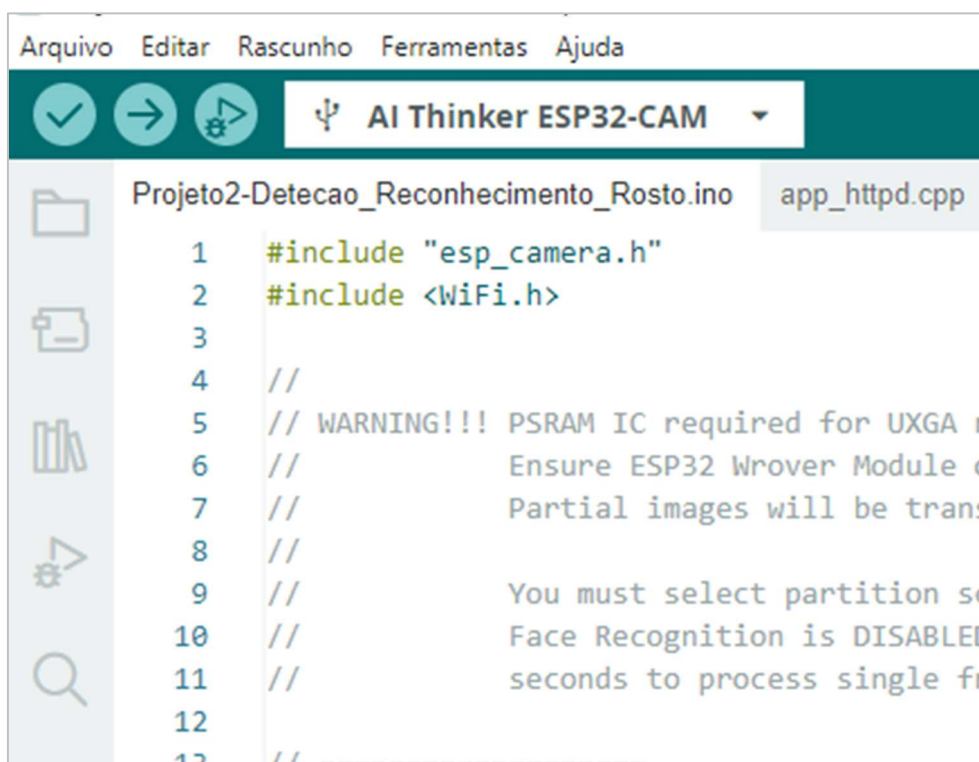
Arquivo Editar Rascunho Ferramentas Ajuda

AI Thinker ESP32-CAM

Projeto2-Detecao_Reconhecimento_Rosto.ino app_httpd.cpp

1 #include "esp_camera.h"
2 #include <WiFi.h>
3
4 //
5 // WARNING!!! PSRAM IC required for UXGA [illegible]
6 // Ensure ESP32 Wrover Module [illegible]
7 // Partial images will be tran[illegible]
8 //
9 // You must select partition s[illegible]
10 // Face Recognition is DISABLE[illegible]
11 // seconds to process single f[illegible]
12
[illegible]